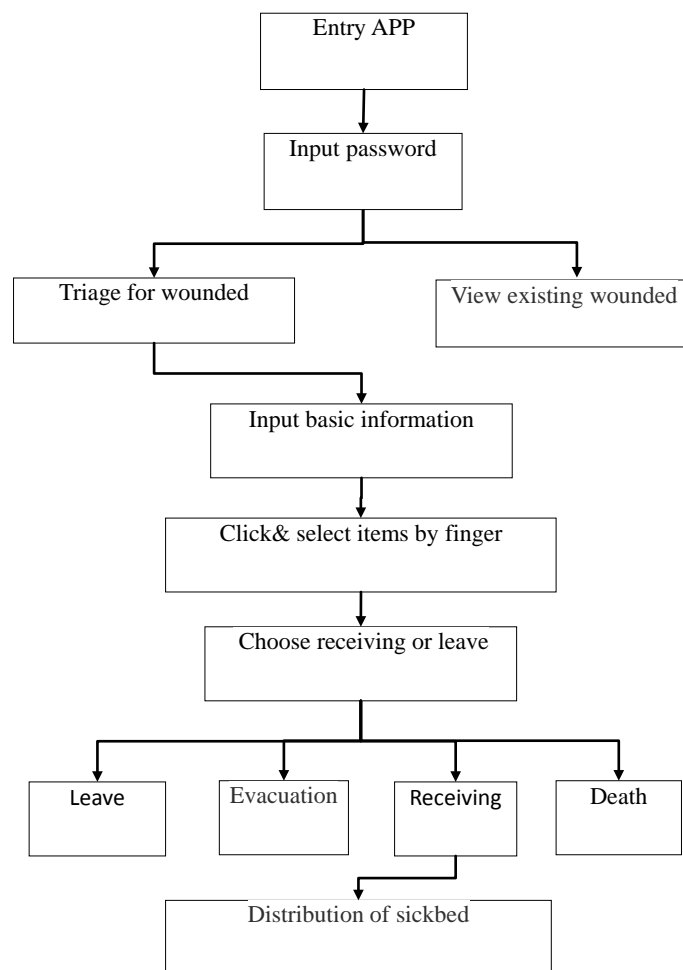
Entry APP

Input password

Triage for wounded

View existing wounded

Input basic information

Click& select items by finger

Choose receiving or leave

Leave

Evacuation

Receiving

Death

Distribution of sickbed